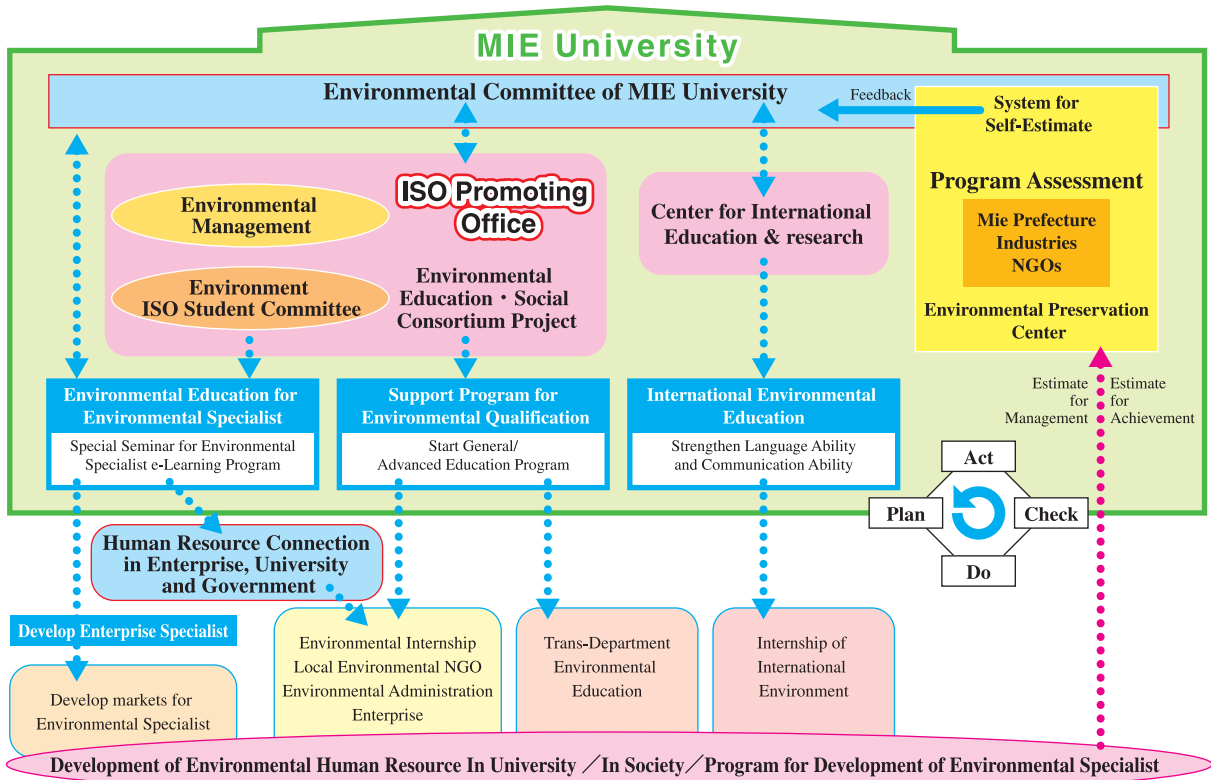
MIE University

Environmental Committee of MIE University

Feedback

System for Self-Estimate

Program Assessment

Mie Prefecture Industries NGOs

Environmental Preservation Center

Environmental Management

ISO Promoting Office

Environment ISO Student Committee

Environmental Education・Social Consortium Project

Center for International Education & research

Environmental Education for Environmental Specialist

Special Seminar for Environmental Specialist e-Learning Program

Support Program for Environmental Qualification

Start General/ Advanced Education Program

International Environmental Education

Strengthen Language Ability and Communication Ability

Estimate for Management

Estimate for Achievement

Act

Plan

Check

Do

Human Resource Connection in Enterprise, University and Government

Develop Enterprise Specialist

Develop markets for Environmental Specialist

Environmental Internship Local Environmental NGO Environmental Administration Enterprise

Trans-Department Environmental Education

Internship of International Environment

Development of Environmental Human Resource In University ／In Society／Program for Development of Environmental Specialist